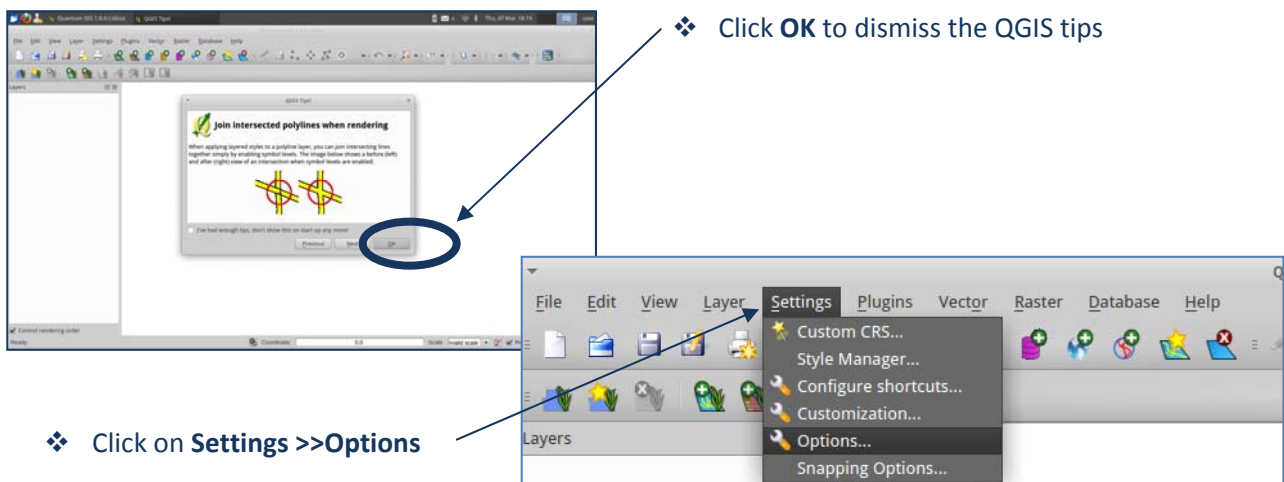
Quantum GIS 1.8.0-Lisboa

QGIS Tips!

Thu, 07 Mar 18:14

File Edit View Layer Settings Plugins Vector Raster Database Help

Layers

QGIS Tips!

Join intersected polylines when rendering

When applying layered styles to a polyline layer, you can join intersecting lines together simply by enabling symbol levels. The image below shows a before (left) and after (right) view of an intersection when symbol levels are enabled.

I've had enough tips, don't show this on start up any more!

Previous Next OK

Control rendering order

Ready

Coordinate: 0,0 Scale

❖ Click **OK** to dismiss the QGIS tips

File Edit View Layer Settings Plugins Vector Raster Database Help

Custom CRS...

Style Manager...

Configure shortcuts...

Customization...

Options...

Snapping Options...

Layers

❖ Click on **Settings >>Options**